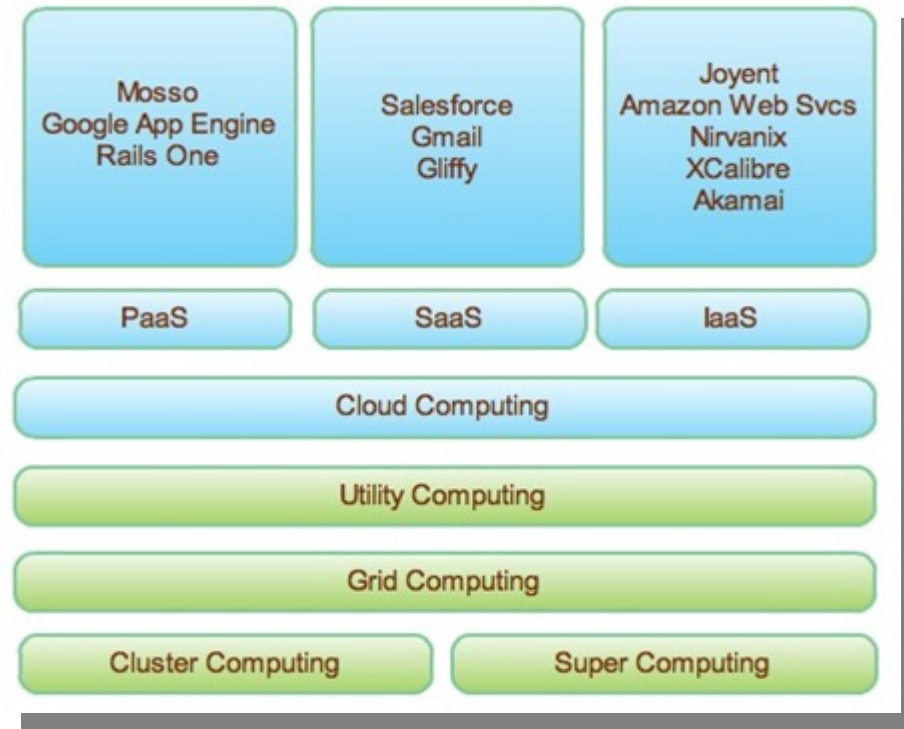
Mosso
Google App Engine
Rails One

Salesforce
Gmail
Gliffy

Joyent
Amazon Web Svcs
Nirvanix
XCalibre
Akamai

PaaS

SaaS

IaaS

Cloud Computing

Utility Computing

Grid Computing

Cluster Computing

Super Computing